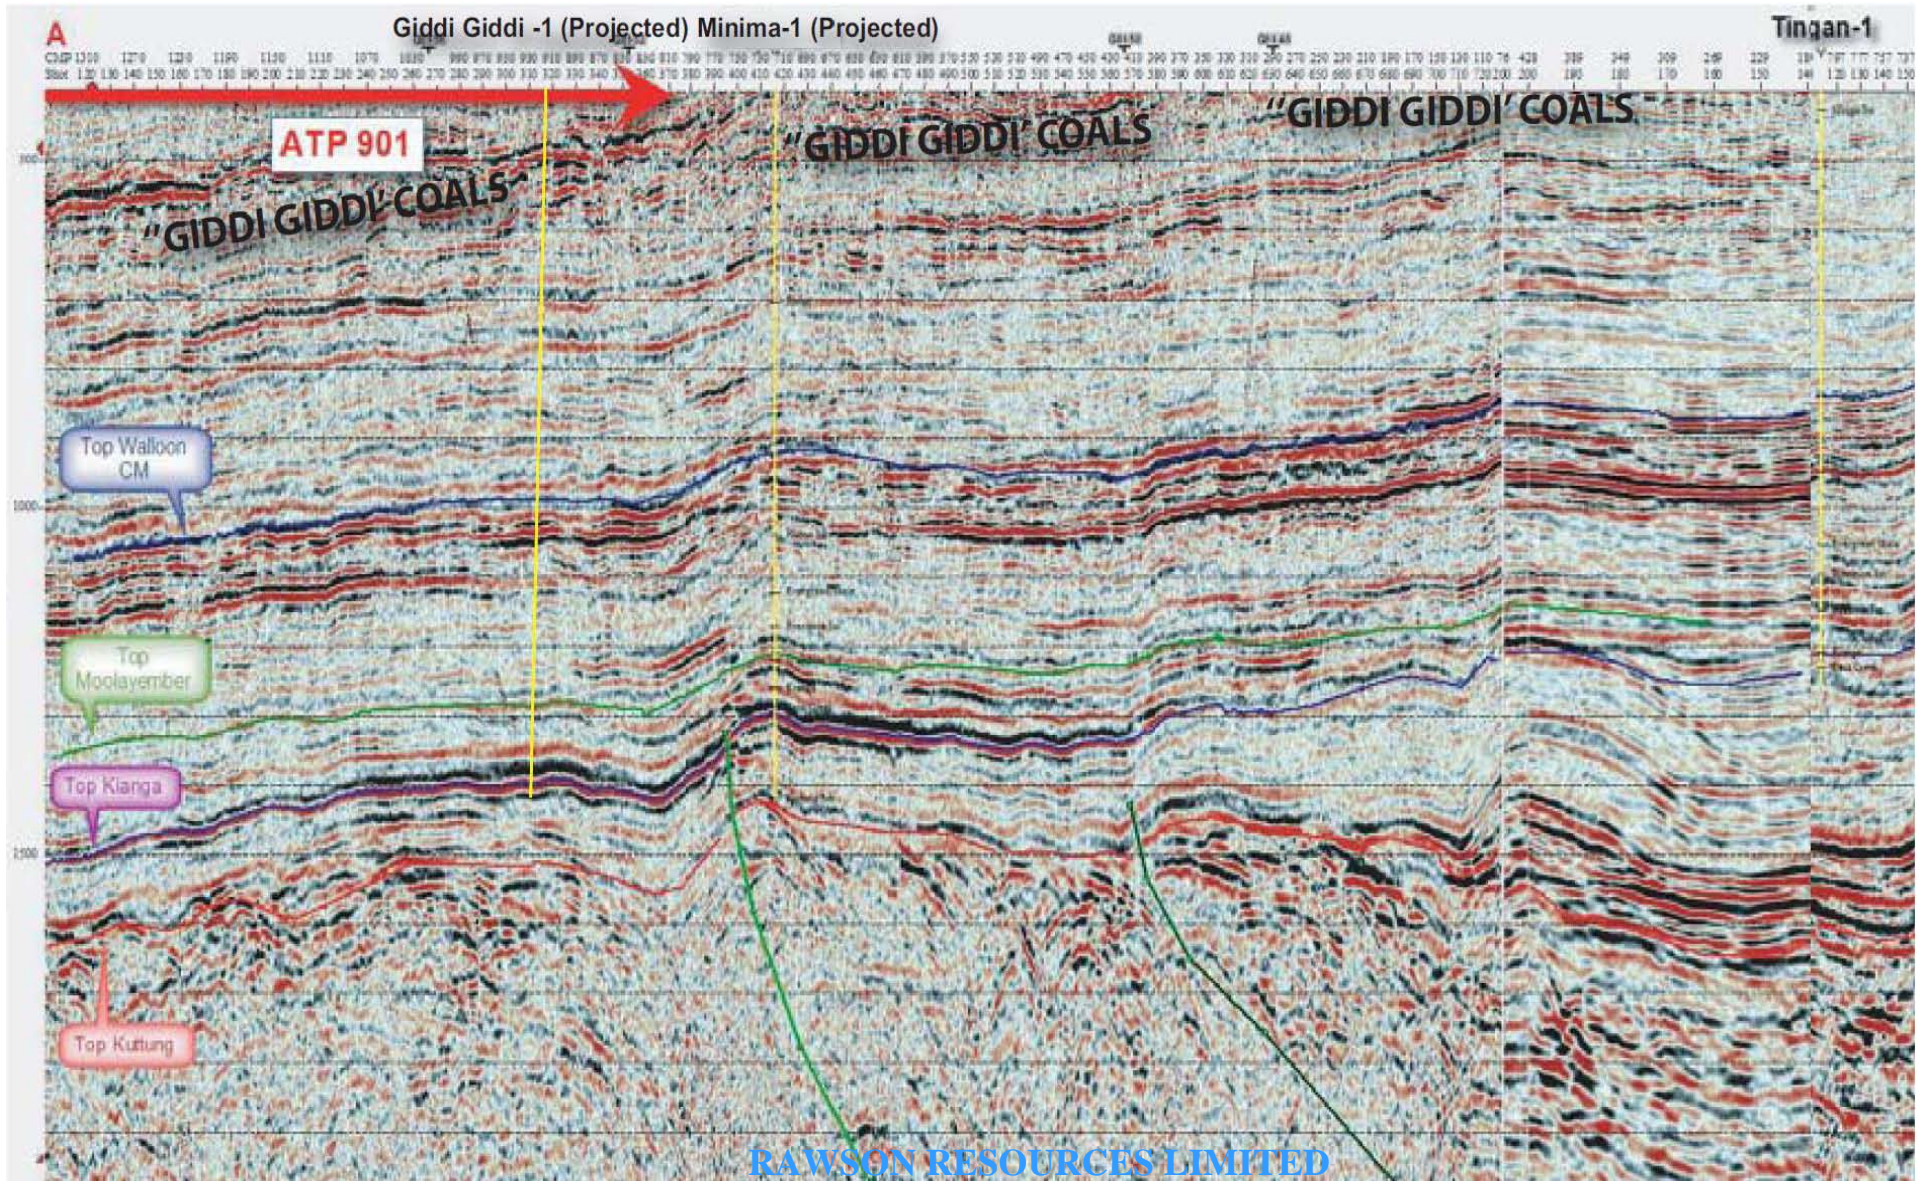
A

Giddi Giddi -1 (Projected) Minima-1 (Projected)

Tingan-1

ATP 901

"GIDDI GIDDI' COALS

"GIDDI GIDDI' COALS

"GIDDI GIDDI' COALS

Top Walloon CM

1000

Top Moolayember

Top Kianga

1500

Top Kuttung

RAWSON RESOURCES LIMITED